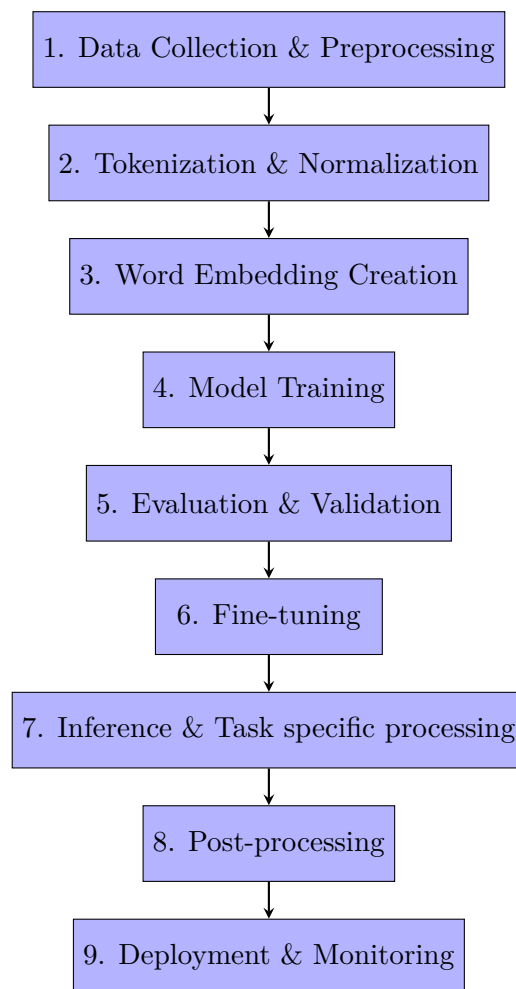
1. Data Collection & Preprocessing

2. Tokenization & Normalization

3. Word Embedding Creation

4. Model Training

5. Evaluation & Validation

6. Fine-tuning

7. Inference & Task specific processing

8. Post-processing

9. Deployment & Monitoring